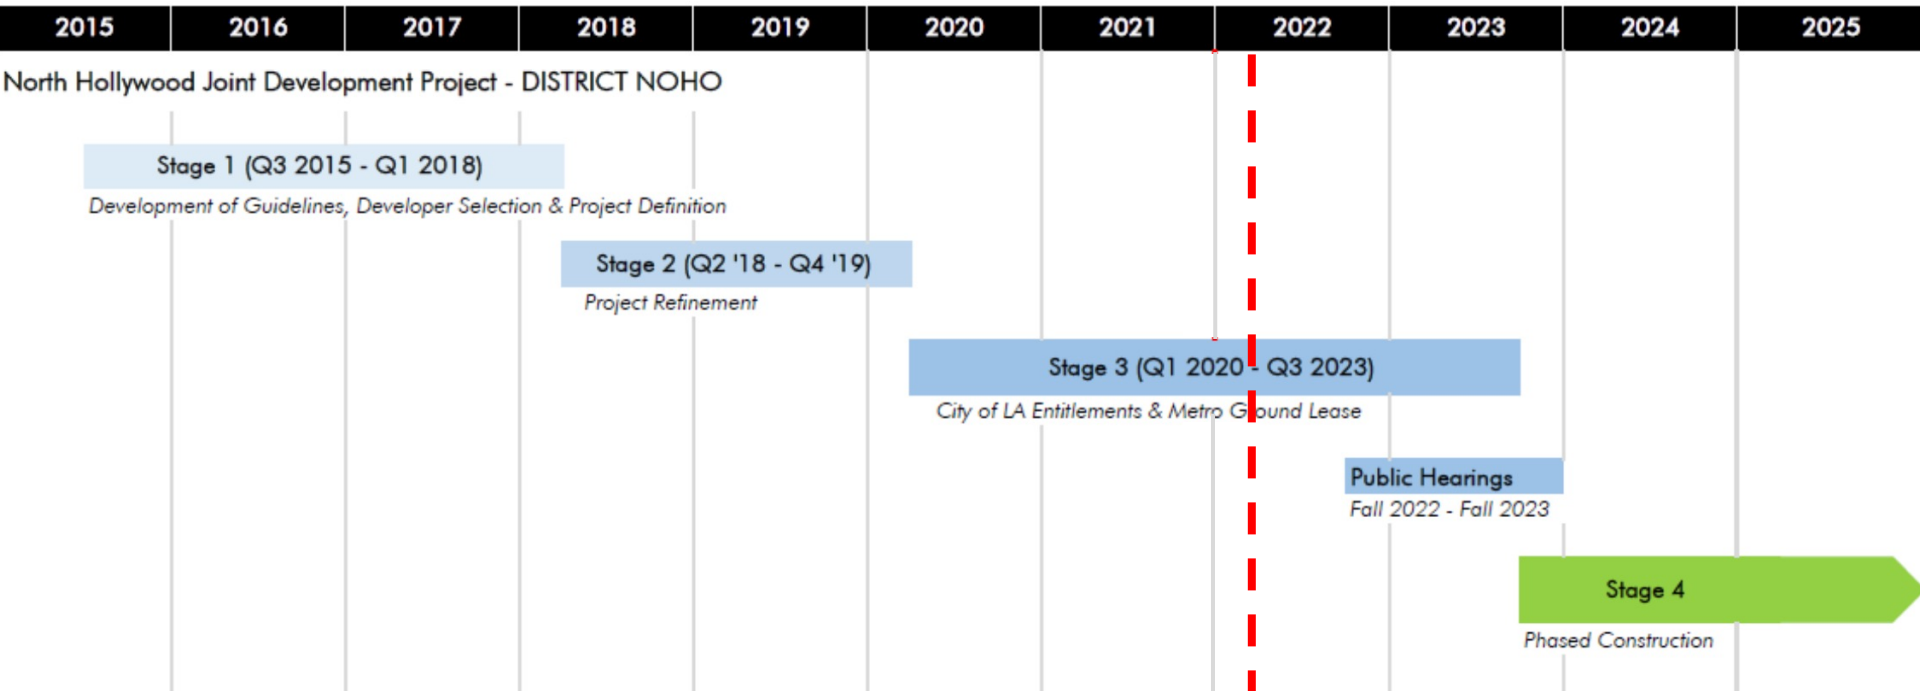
| 2015 | 2016 | 2017 | 2018 | 2019 | 2020 | 2021 | 2022 | 2023 | 2024 | 2025 |
|---|---|---|---|---|---|---|---|---|---|---|

North Hollywood Joint Development Project - DISTRICT NOHO

Stage 1 (Q3 2015 - Q1 2018)
Development of Guidelines, Developer Selection & Project Definition

Stage 2 (Q2 '18 - Q4 '19)
Project Refinement

Stage 3 (Q1 2020 - Q3 2023)
City of LA Entitlements & Metro Ground Lease

Public Hearings
Fall 2022 - Fall 2023

Stage 4
Phased Construction